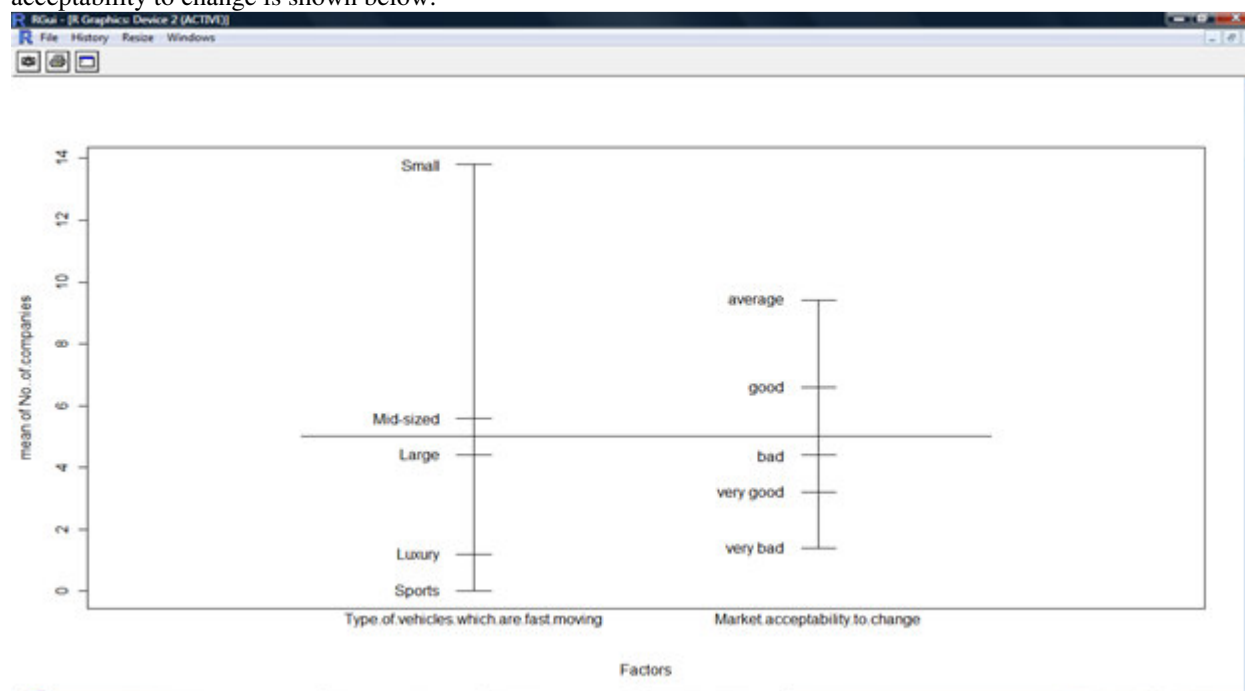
acceptability to change is shown below.

RGui - [R Graphics: Device 2 (ACTIVE)]
R File History Resize Windows

mean of No..of.companies

0
2
4
6
8
10
12
14

Small
Mid-sized
Large
Luxury
Sports

average
good
bad
very good
very bad

Type.of.vehicles.which.are.fast.moving
Market.acceptability.to.change

Factors